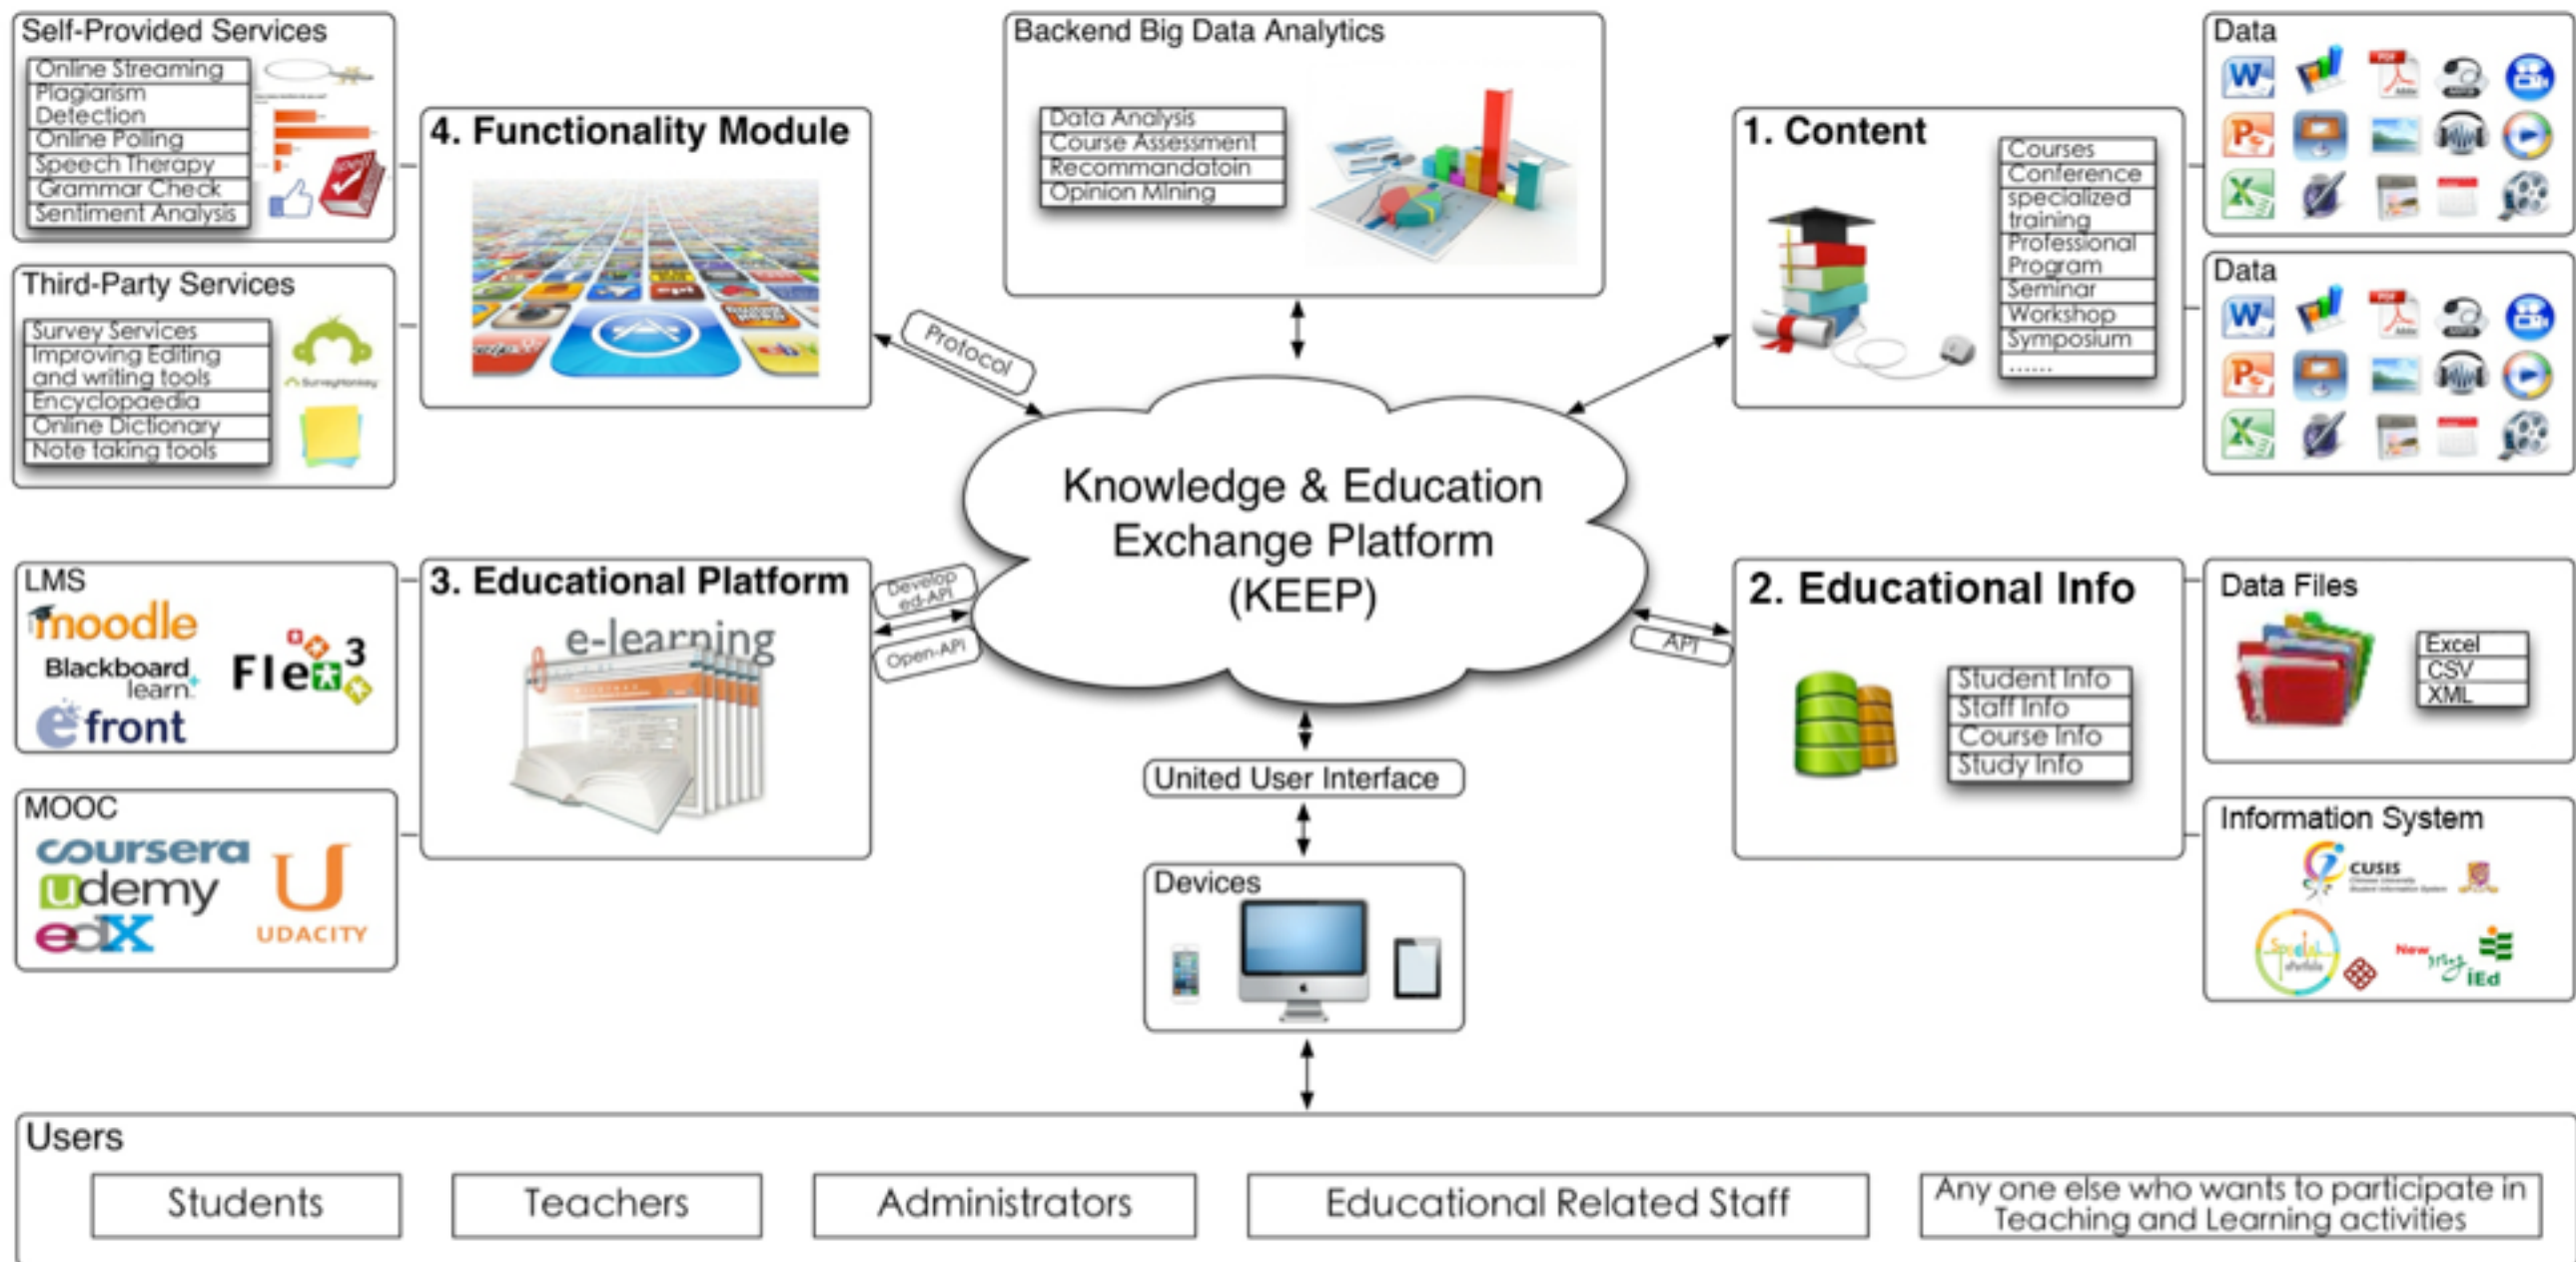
Self-Provided Services
Online Streaming
Plagiarism Detection
Online Polling
Speech Therapy
Grammar Check
Sentiment Analysis

Third-Party Services
Survey Services
Improving Editing and writing tools
Encyclopaedia
Online Dictionary
Note taking tools

4. Functionality Module

Backend Big Data Analytics
Data Analysis
Course Assessment
Recommandatoin
Opinion Mining

1. Content
Courses
Conference
specialized training
Professional Program
Seminar
Workshop
Symposium
......

Data

Data

Protocol

Knowledge & Education Exchange Platform (KEEP)

LMS
moodle
Blackboard learn
Flex 3
efront

3. Educational Platform
e-learning

Develop ed-API
Open-API

MOOC
coursera
udemy
edX
UDACITY

API

2. Educational Info
Student Info
Staff Info
Course Info
Study Info

Data Files
Excel
CSV
XML

Information System
CUSIS
New iEd

United User Interface

Devices

Users
Students
Teachers
Administrators
Educational Related Staff
Any one else who wants to participate in Teaching and Learning activities